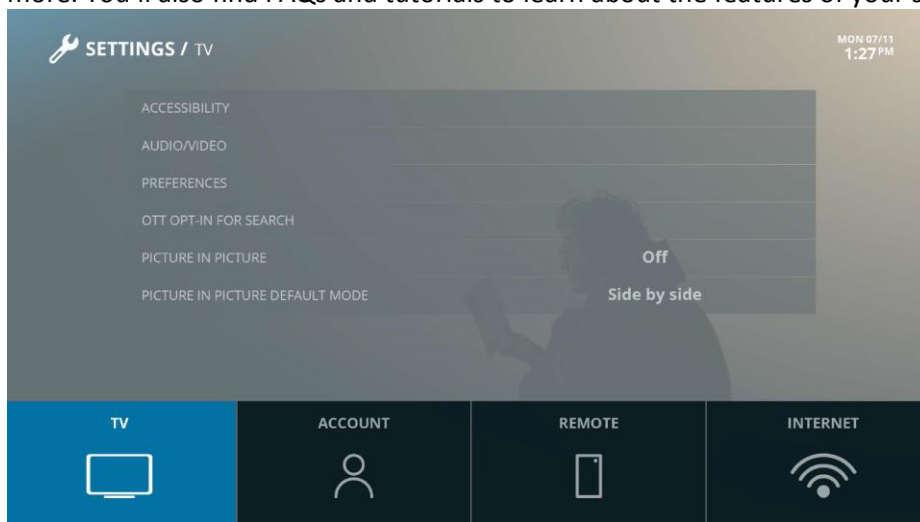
more. You'll also find FAQs and tutorials to learn about the features of your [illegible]

SETTINGS / TV

MON 07/11
1:27 PM

ACCESSIBILITY

AUDIO/VIDEO

PREFERENCES

OTT OPT-IN FOR SEARCH

PICTURE IN PICTURE Off

PICTURE IN PICTURE DEFAULT MODE Side by side

TV

ACCOUNT

REMOTE

INTERNET